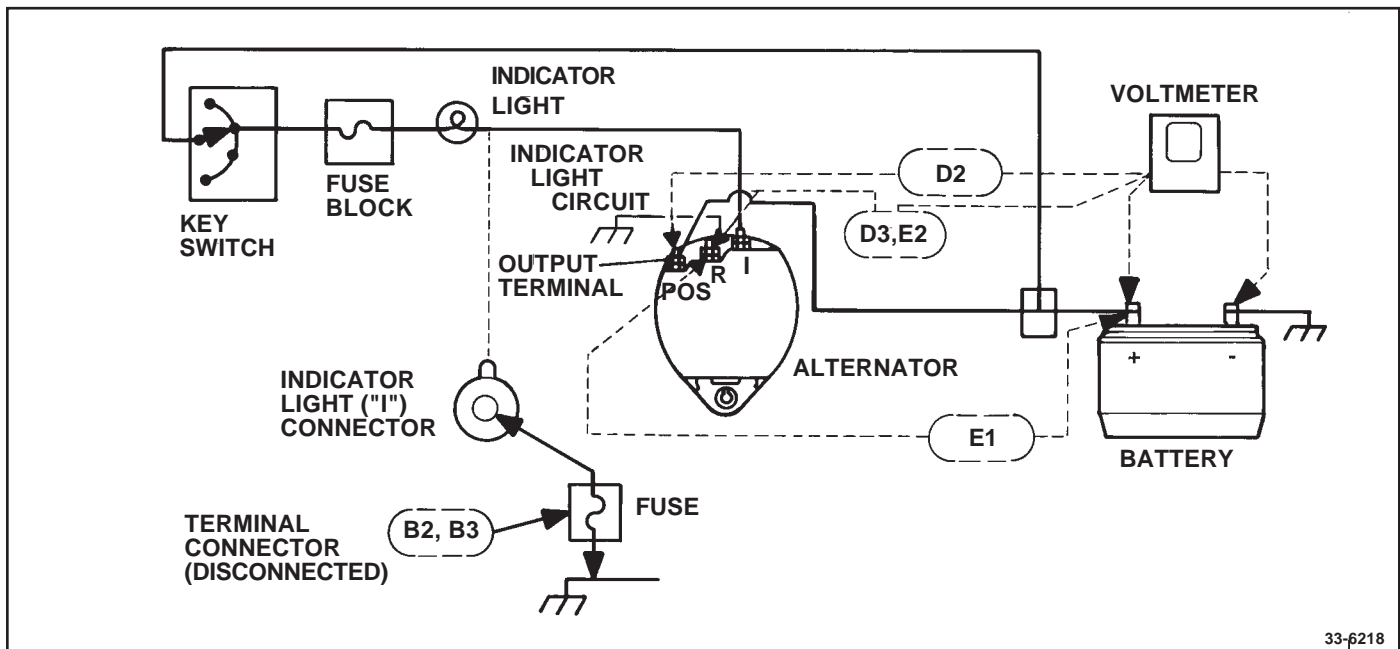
INDICATOR LIGHT

VOLTMETER

INDICATOR LIGHT CIRCUIT

D2

FUSE BLOCK

KEY SWITCH

D3,E2

OUTPUT TERMINAL

POS

R

I

INDICATOR LIGHT ("I") CONNECTOR

ALTERNATOR

+

-

E1

BATTERY

FUSE

TERMINAL CONNECTOR (DISCONNECTED)

B2, B3

33-6218